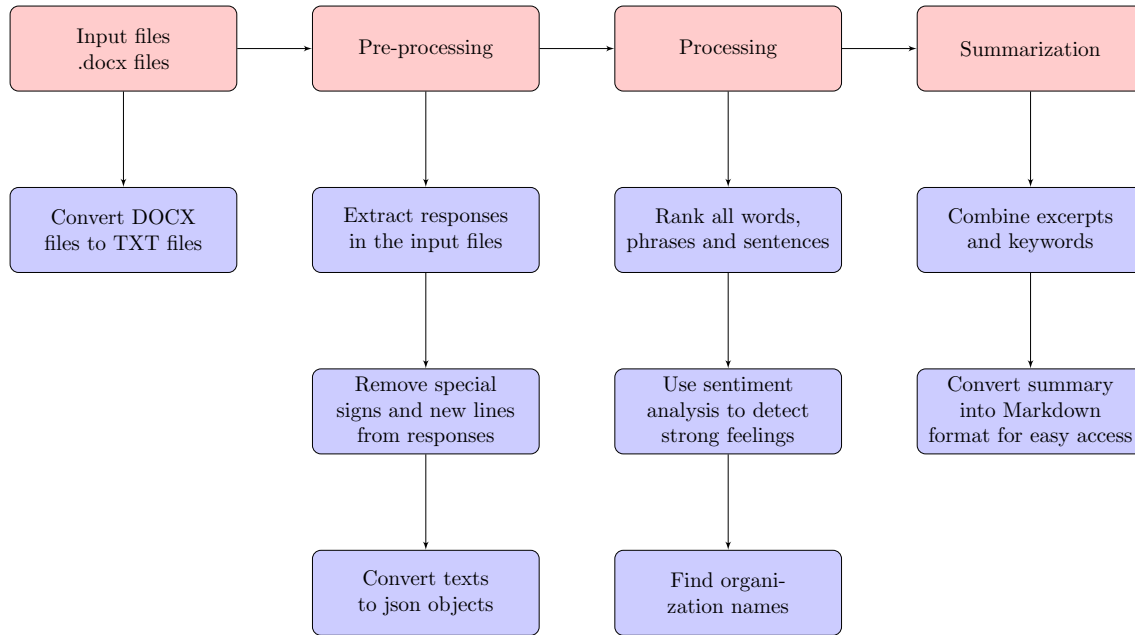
Input files
.docx files

Pre-processing

Processing

Summarization

Convert DOCX files to TXT files

Extract responses in the input files

Rank all words, phrases and sentences

Combine excerpts and keywords

Remove special signs and new lines from responses

Use sentiment analysis to detect strong feelings

Convert summary into Markdown format for easy access

Convert texts to json objects

Find organization names